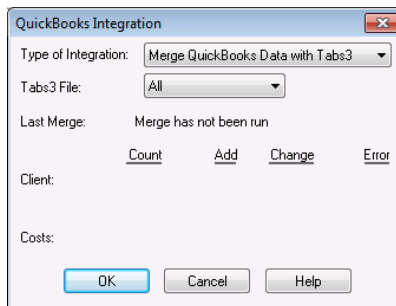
QuickBooks Integration

Type of Integration: Merge QuickBooks Data with Tabs3

Tabs3 File: All

Last Merge: Merge has not been run

| | Count | Add | Change | Error |
|---|---|---|---|---|
| Client: | | | | |
| Costs: | | | | |

OK Cancel Help